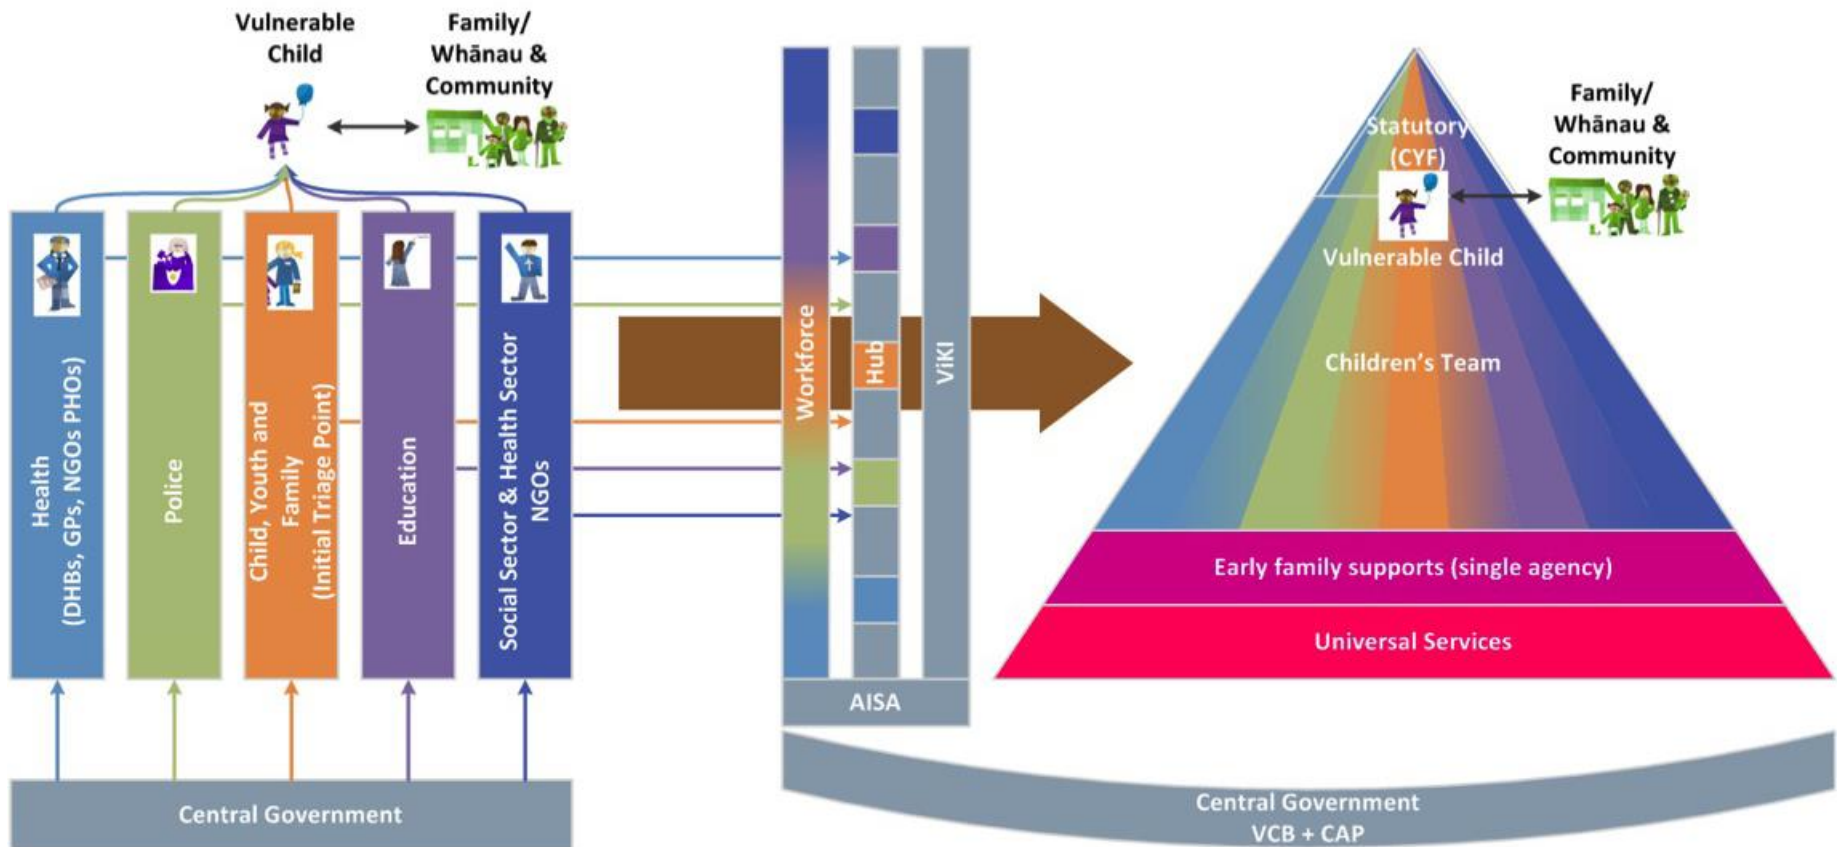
Vulnerable Child

Family/ Whānau & Community

Health (DHBs, GPs, NGOs PHOs)

Police

Child, Youth and Family (Initial Triage Point)

Education

Social Sector & Health Sector NGOs

Central Government

Workforce

Hub

ViKI

AISA

Statutory (CYF)

Vulnerable Child

Family/ Whānau & Community

Children's Team

Early family supports (single agency)

Universal Services

Central Government
VCB + CAP